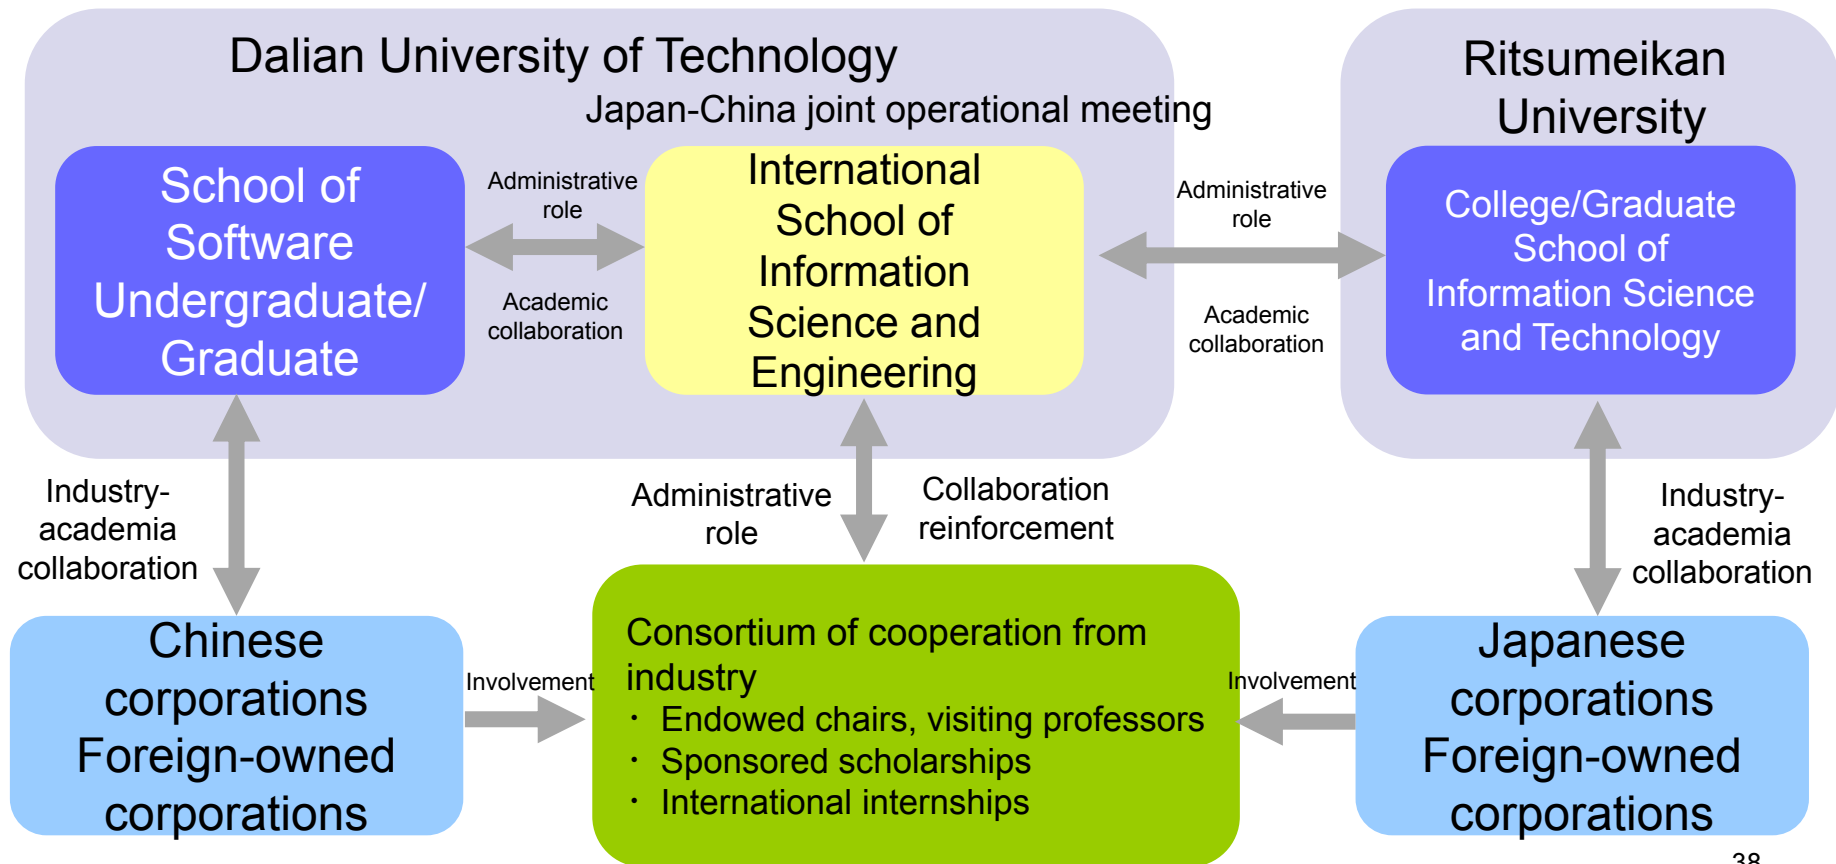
Dalian University of Technology

Japan-China joint operational meeting

Ritsumeikan University

School of Software Undergraduate/ Graduate

Administrative role

Academic collaboration

International School of Information Science and Engineering

Administrative role

Academic collaboration

College/Graduate School of Information Science and Technology

Industry-academia collaboration

Administrative role

Collaboration reinforcement

Industry-academia collaboration

Chinese corporations Foreign-owned corporations

Involvement

Consortium of cooperation from industry
・ Endowed chairs, visiting professors
・ Sponsored scholarships
・ International internships

Involvement

Japanese corporations Foreign-owned corporations

38